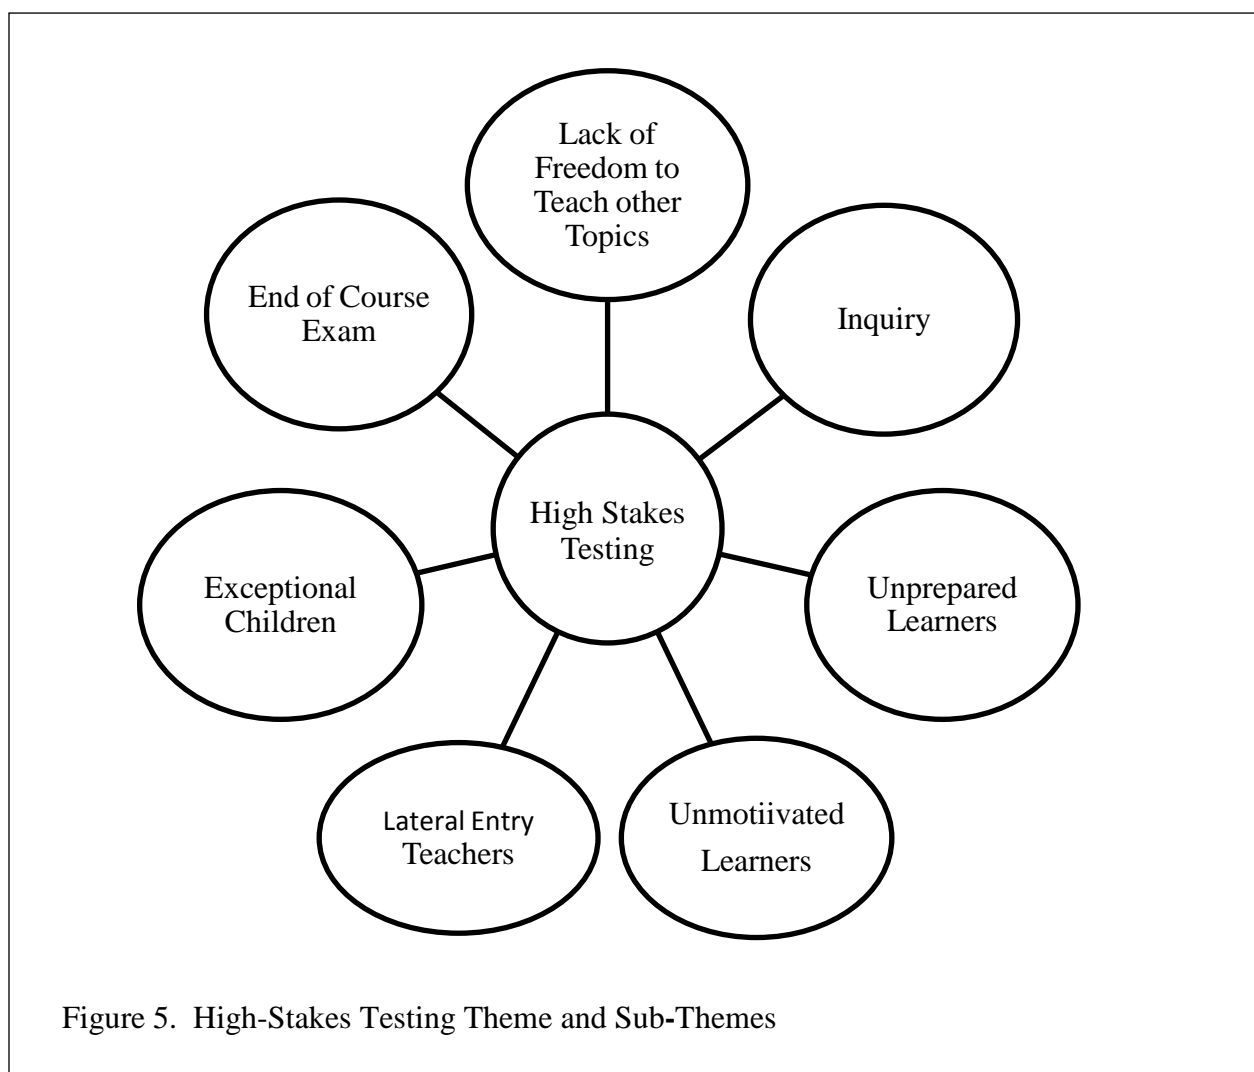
Lack of Freedom to Teach other Topics

End of Course Exam

Inquiry

High Stakes Testing

Exceptional Children

Unprepared Learners

Lateral Entry Teachers

Unmotiivated Learners

Figure 5. High-Stakes Testing Theme and Sub-Themes